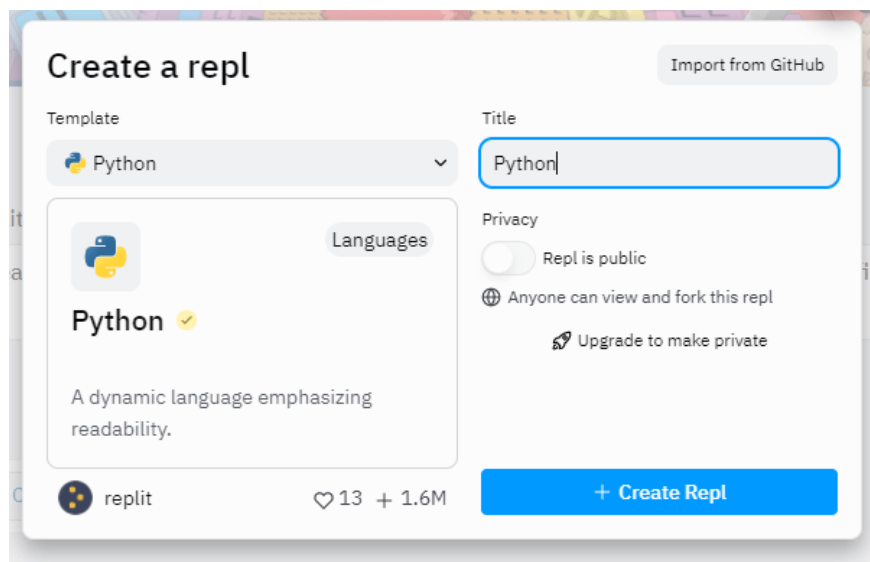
Create a repl

Import from GitHub

Template

Python

Languages

Python

A dynamic language emphasizing readability.

replit

13 + 1.6M

Title

Python

Privacy

Repl is public

Anyone can view and fork this repl

Upgrade to make private

+ Create Repl